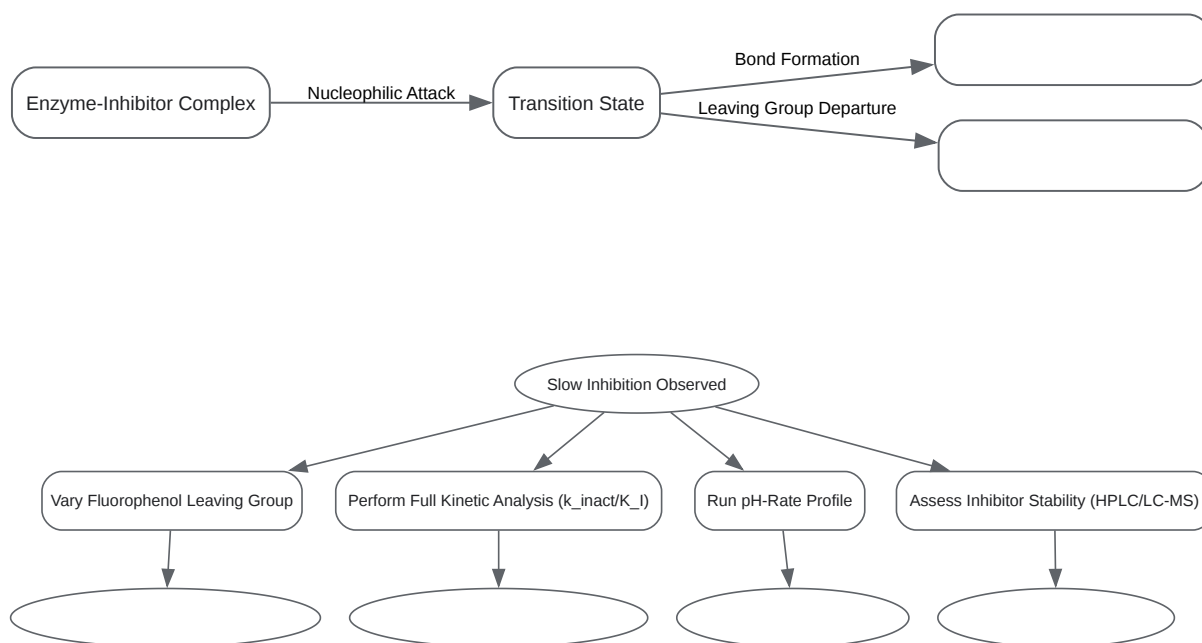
Enzyme-Inhibitor Complex

Nucleophilic Attack

Transition State

Bond Formation

Leaving Group Departure

Slow Inhibition Observed

Vary Fluorophenol Leaving Group

Perform Full Kinetic Analysis (k_inact/K_I)

Run pH-Rate Profile

Assess Inhibitor Stability (HPLC/LC-MS)